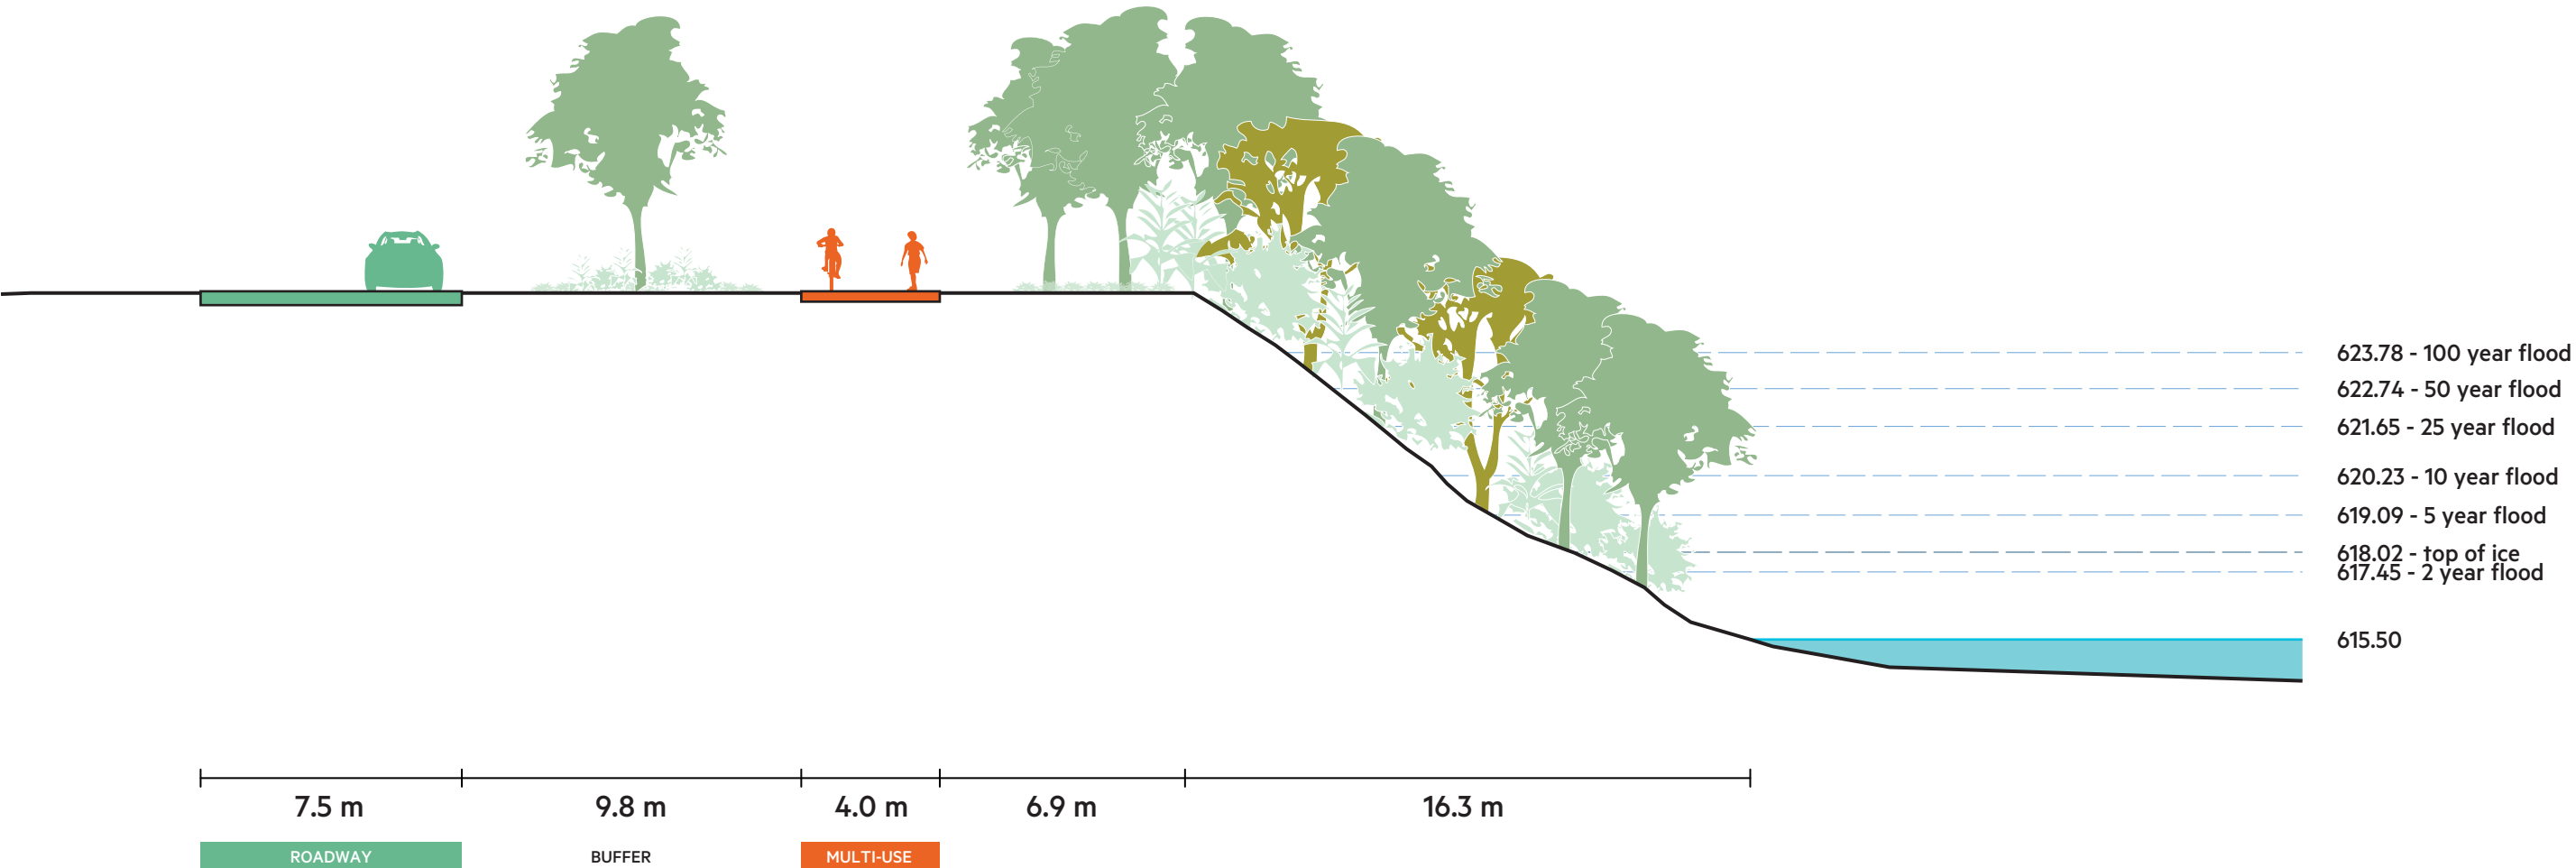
623.78 - 100 year flood
622.74 - 50 year flood
621.65 - 25 year flood
620.23 - 10 year flood
619.09 - 5 year flood
618.02 - top of ice
617.45 - 2 year flood
615.50

7.5 m
9.8 m
4.0 m
6.9 m
16.3 m

ROADWAY
BUFFER
MULTI-USE